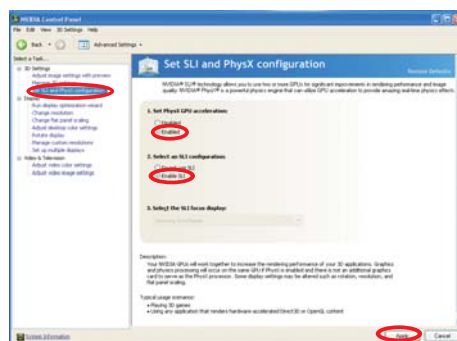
NVIDIA Control Panel

File Edit View 3D Settings Help

Back Advanced Settings

Select a Task...

3D Settings
Adjust image settings with preview
Manage 3D settings
Set SLI and PhysX configuration

Display
Run display optimization wizard
Change resolution
Change flat panel scaling
Adjust desktop color settings
Rotate display
Manage custom resolutions
Set up multiple displays

Video & Television
Adjust video color settings
Adjust video image settings

Set SLI and PhysX configuration

Restore Defaults

NVIDIA® SLI® technology allows you to use two or more GPUs for significant improvements in rendering performance and image quality. NVIDIA® PhysX® is a powerful physics engine that can utilize GPU acceleration to provide amazing real-time physics effects.

1. Set PhysX GPU acceleration:

Disabled
Enabled

2. Select an SLI configuration:

Do not use SLI
Enable SLI

3. Select the SLI focus display:

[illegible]

Description:

Your NVIDIA GPUs will work together to increase the rendering performance of your 3D applications. Graphics and physics processing will occur on the same GPU if PhysX is enabled and there is not an additional graphics card to serve as the PhysX processor. Some display settings may be altered such as rotation, resolution, and flat panel scaling.

Typical usage scenarios:
• Playing 3D games
• Using any application that renders hardware accelerated Direct3D or OpenGL content

System Information

Apply Cancel